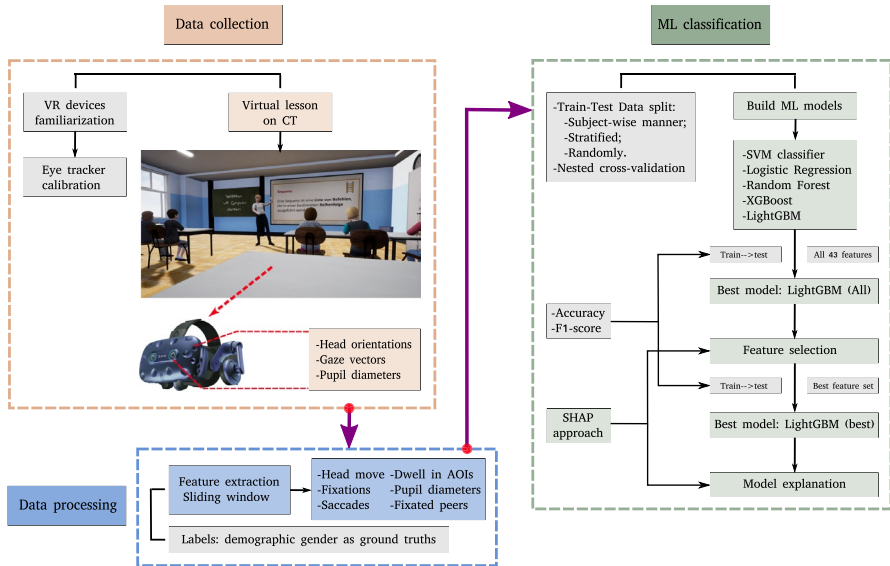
Data collection

VR devices familiarization

Virtual lesson on CT

Eye tracker calibration

-Head orientations
-Gaze vectors
-Pupil diameters

ML classification

-Train-Test Data split:
-Subject-wise manner;
-Stratified;
-Randomly.
-Nested cross-validation

Build ML models

-SVM classifier
-Logistic Regression
-Random Forest
-XGBoost
-LightGBM

Train-->test

All 43 features

-Accuracy
-F1-score

Best model: LightGBM (All)

Feature selection

Train-->test

Best feature set

SHAP approach

Best model: LightGBM (best)

Model explanation

Data processing

Feature extraction
Sliding window

-Head move
-Fixations
-Saccades

-Dwell in AOIs
-Pupil diameters
-Fixated peers

Labels: demographic gender as ground truths